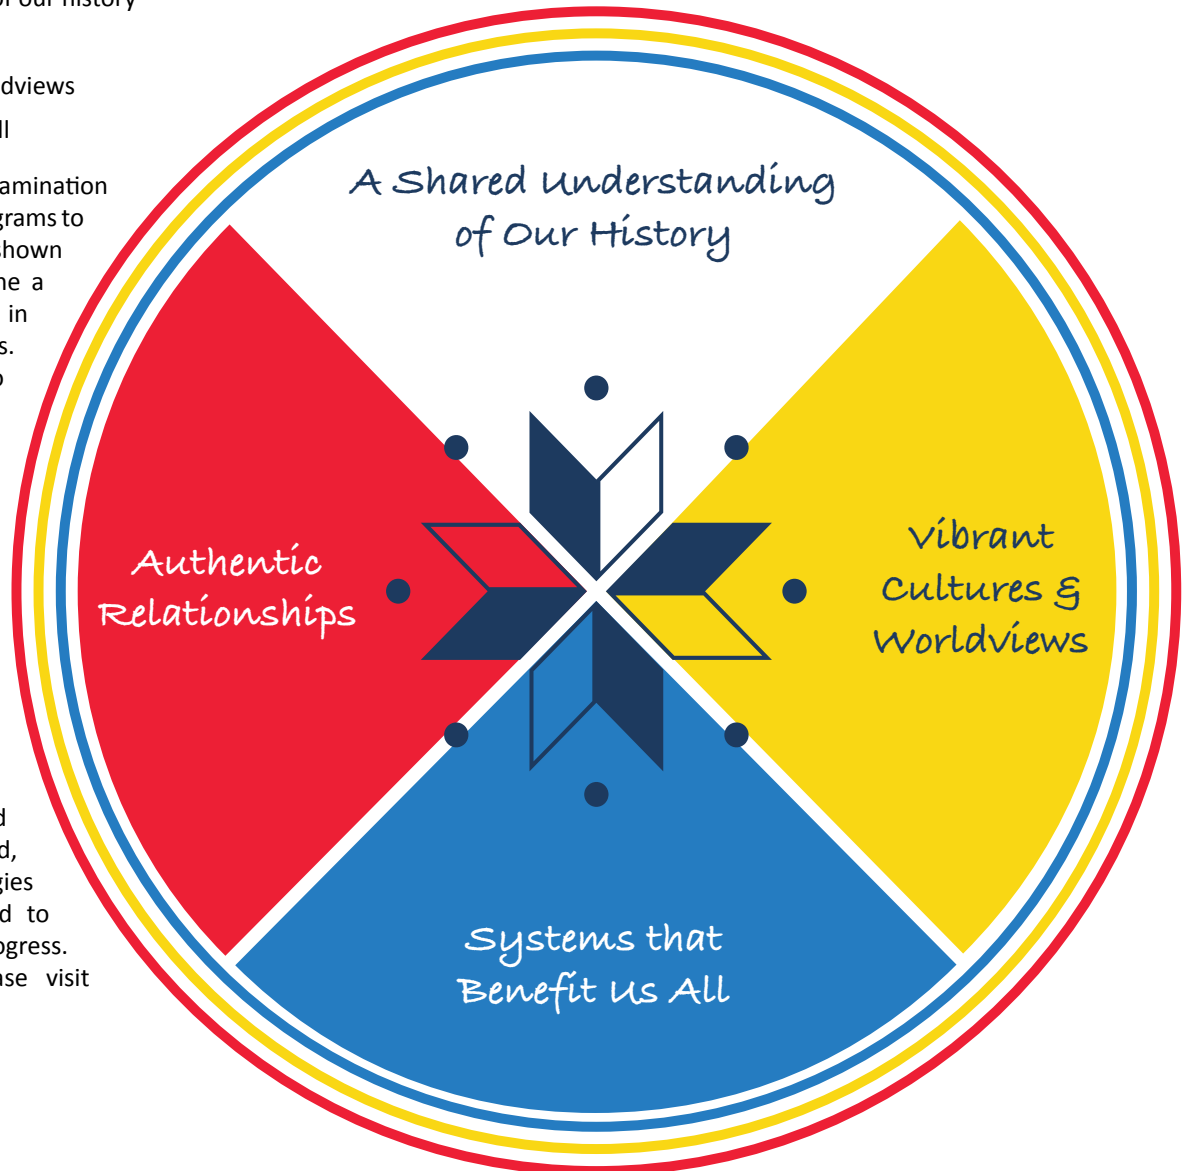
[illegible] our history

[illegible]dviews

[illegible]ll

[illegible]amination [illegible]grams to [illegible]hown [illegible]ne a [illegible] in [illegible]s. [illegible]

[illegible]d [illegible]d, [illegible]gies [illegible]d to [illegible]ogress. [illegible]ase visit

A Shared Understanding of Our History

Authentic Relationships

Vibrant Cultures & Worldviews

Systems that Benefit Us All